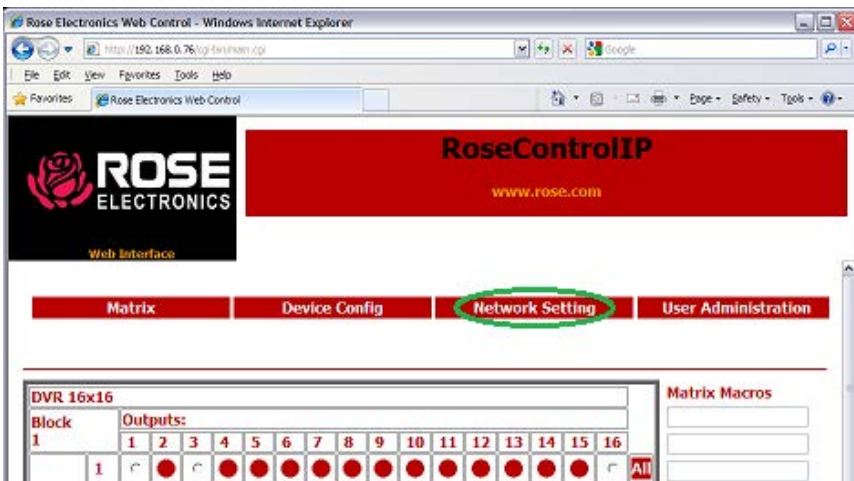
Rose Electronics Web Control - Windows Internet Explorer

http://192.168.0.76/cgi-bin/main.cgi

Google

File Edit View Favorites Tools Help

Favorites Rose Electronics Web Control

Page ▾ Safety ▾ Tools ▾

ROSE ELECTRONICS

Web Interface

RoseControlIP

www.rose.com

Matrix | Device Config | Network Setting | User Administration

DVR 16x16

Block 1

Outputs:

| | | 1 | 2 | 3 | 4 | 5 | 6 | 7 | 8 | 9 | 10 | 11 | 12 | 13 | 14 | 15 | 16 | |
|---|---|---|---|---|---|---|---|---|---|---|---|---|---|---|---|---|---|---|
| | 1 | | | | | | | | | | | | | | | | | All |

Matrix Macros